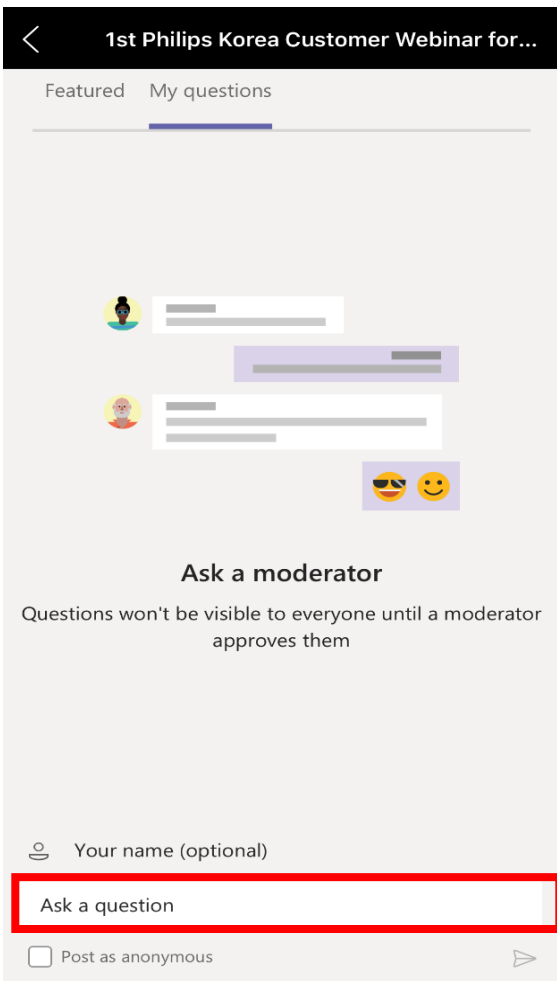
1st Philips Korea Customer Webinar for...

Featured My questions

Ask a moderator

Questions won't be visible to everyone until a moderator approves them

Your name (optional)

Ask a question

Post as anonymous